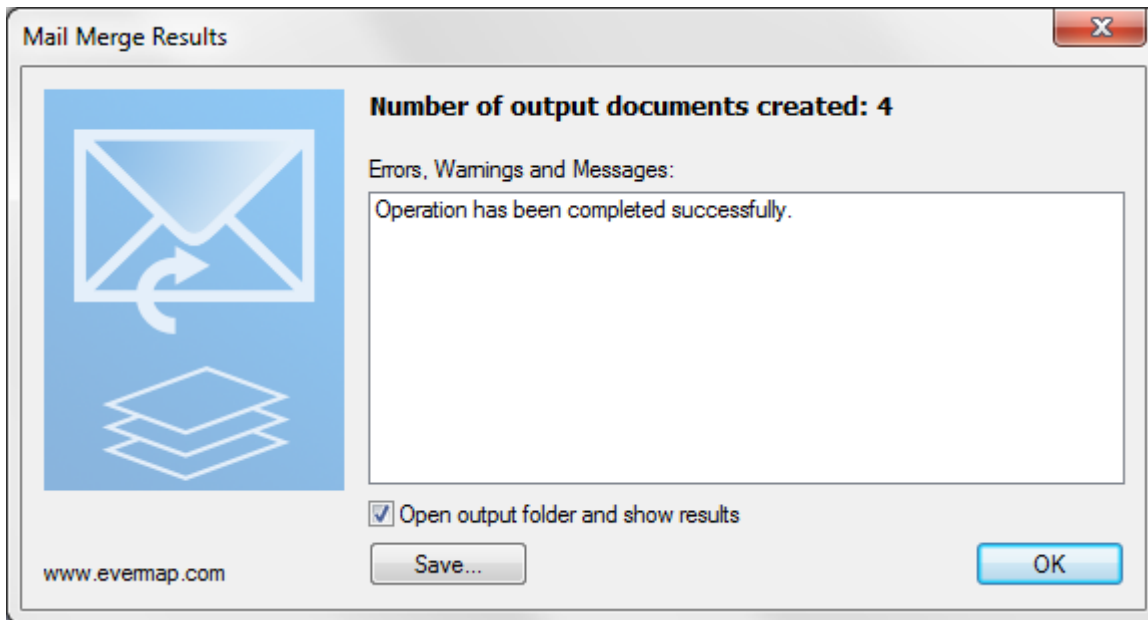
Mail Merge Results

Number of output documents created: 4

Errors, Warnings and Messages:

Operation has been completed successfully.

Open output folder and show results

Save...

OK

www.evermap.com